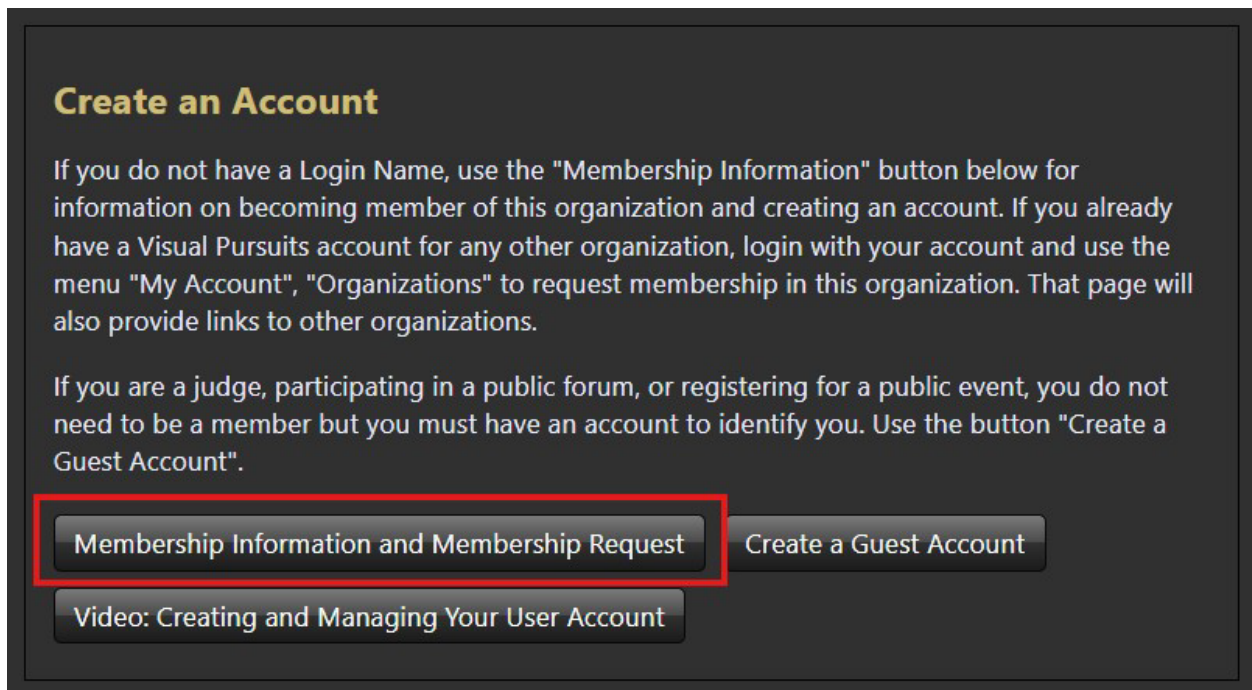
Create an Account

If you do not have a Login Name, use the "Membership Information" button below for information on becoming member of this organization and creating an account. If you already have a Visual Pursuits account for any other organization, login with your account and use the menu "My Account", "Organizations" to request membership in this organization. That page will also provide links to other organizations.

If you are a judge, participating in a public forum, or registering for a public event, you do not need to be a member but you must have an account to identify you. Use the button "Create a Guest Account".

Membership Information and Membership Request

Create a Guest Account

Video: Creating and Managing Your User Account